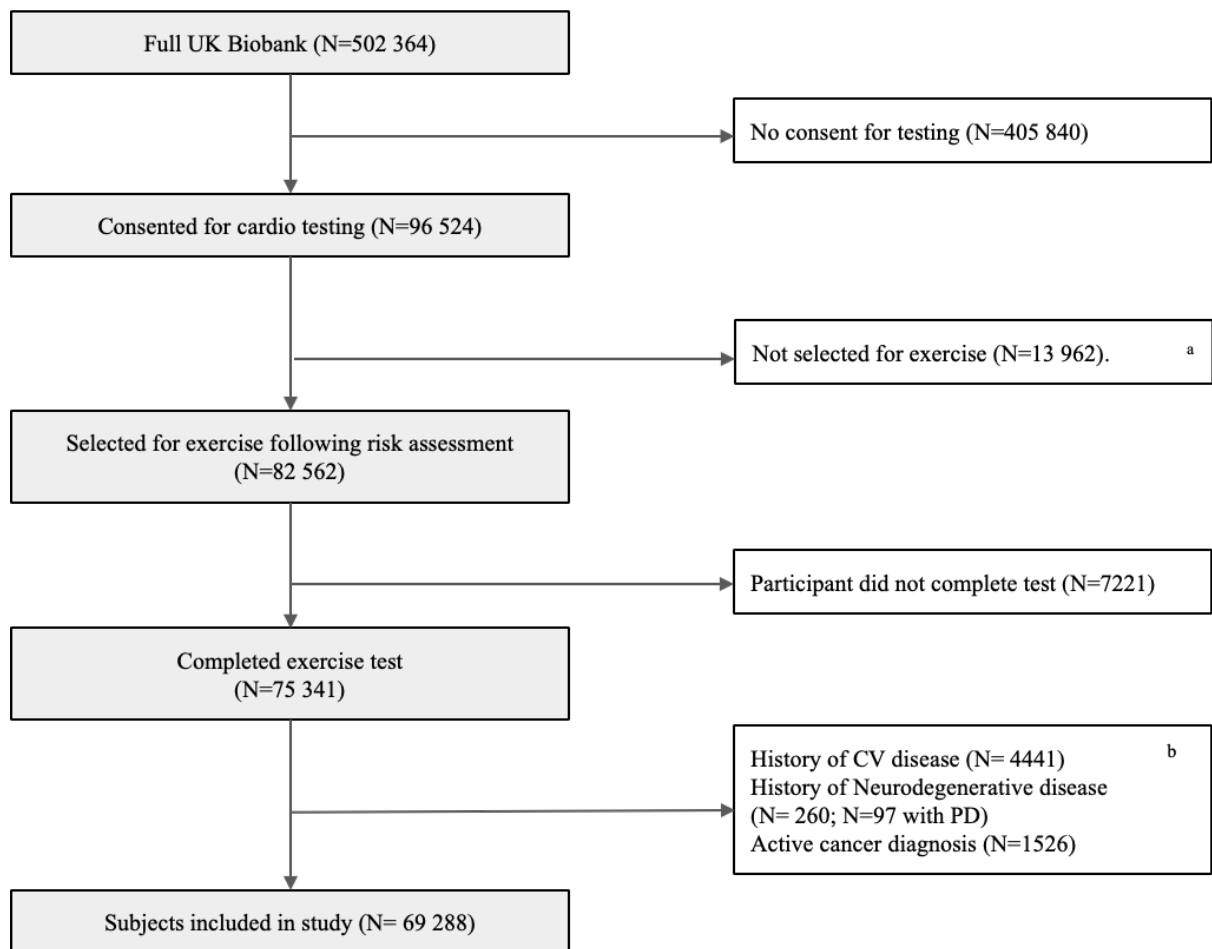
Full UK Biobank (N=502 364)

No consent for testing (N=405 840)

Consented for cardio testing (N=96 524)

Not selected for exercise (N=13 962). a

Selected for exercise following risk assessment (N=82 562)

Participant did not complete test (N=7221)

Completed exercise test (N=75 341)

History of CV disease (N= 4441) b
History of Neurodegenerative disease (N= 260; N=97 with PD)
Active cancer diagnosis (N=1526)

Subjects included in study (N= 69 288)